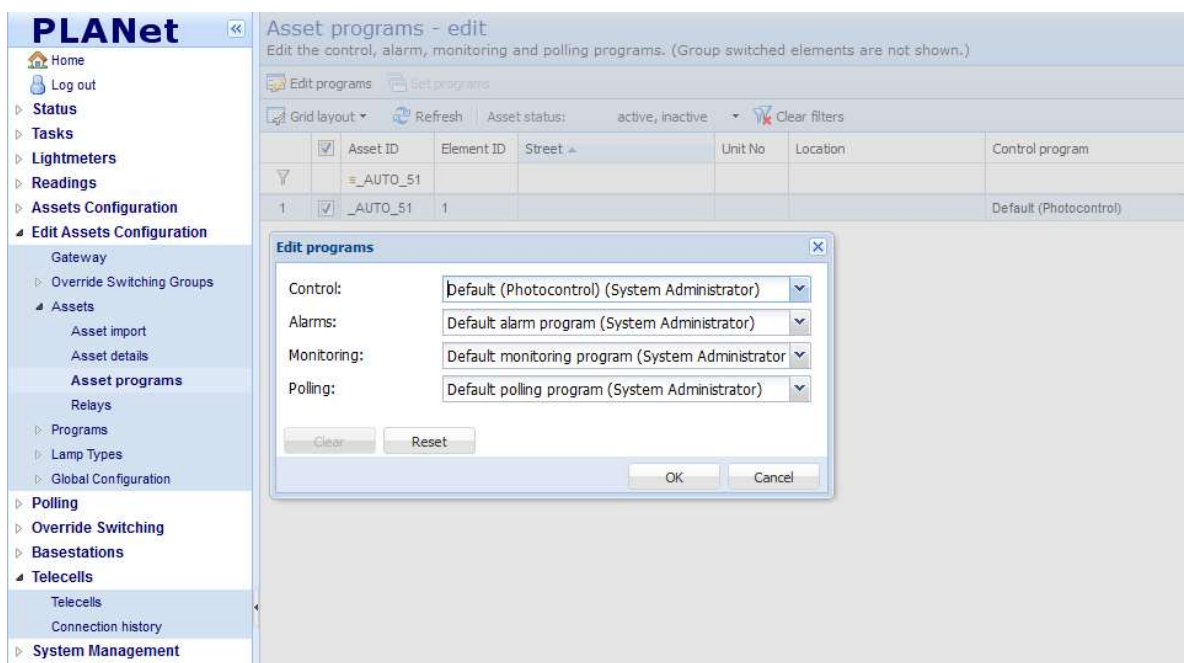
PLANet

Home
Log out
Status
Tasks
Lightmeters
Readings
Assets Configuration
Edit Assets Configuration
Gateway
Override Switching Groups
Assets
Asset import
Asset details
Asset programs
Relays
Programs
Lamp Types
Global Configuration
Polling
Override Switching
Basestations
Telecells
Telecells
Connection history
System Management

Asset programs - edit
Edit the control, alarm, monitoring and polling programs. (Group switched elements are not shown.)

Edit programs   Set programs

Grid layout   Refresh   Asset status: active, inactive   Clear filters

| | | Asset ID | Element ID | Street | Unit No | Location | Control program |
|---|---|---|---|---|---|---|---|
| | | = _AUTO_51 | | | | | |
| 1 | | _AUTO_51 | 1 | | | | Default (Photocontrol) |

Edit programs

Control: Default (Photocontrol) (System Administrator)
Alarms: Default alarm program (System Administrator)
Monitoring: Default monitoring program (System Administrator
Polling: Default polling program (System Administrator)

Clear   Reset

OK   Cancel